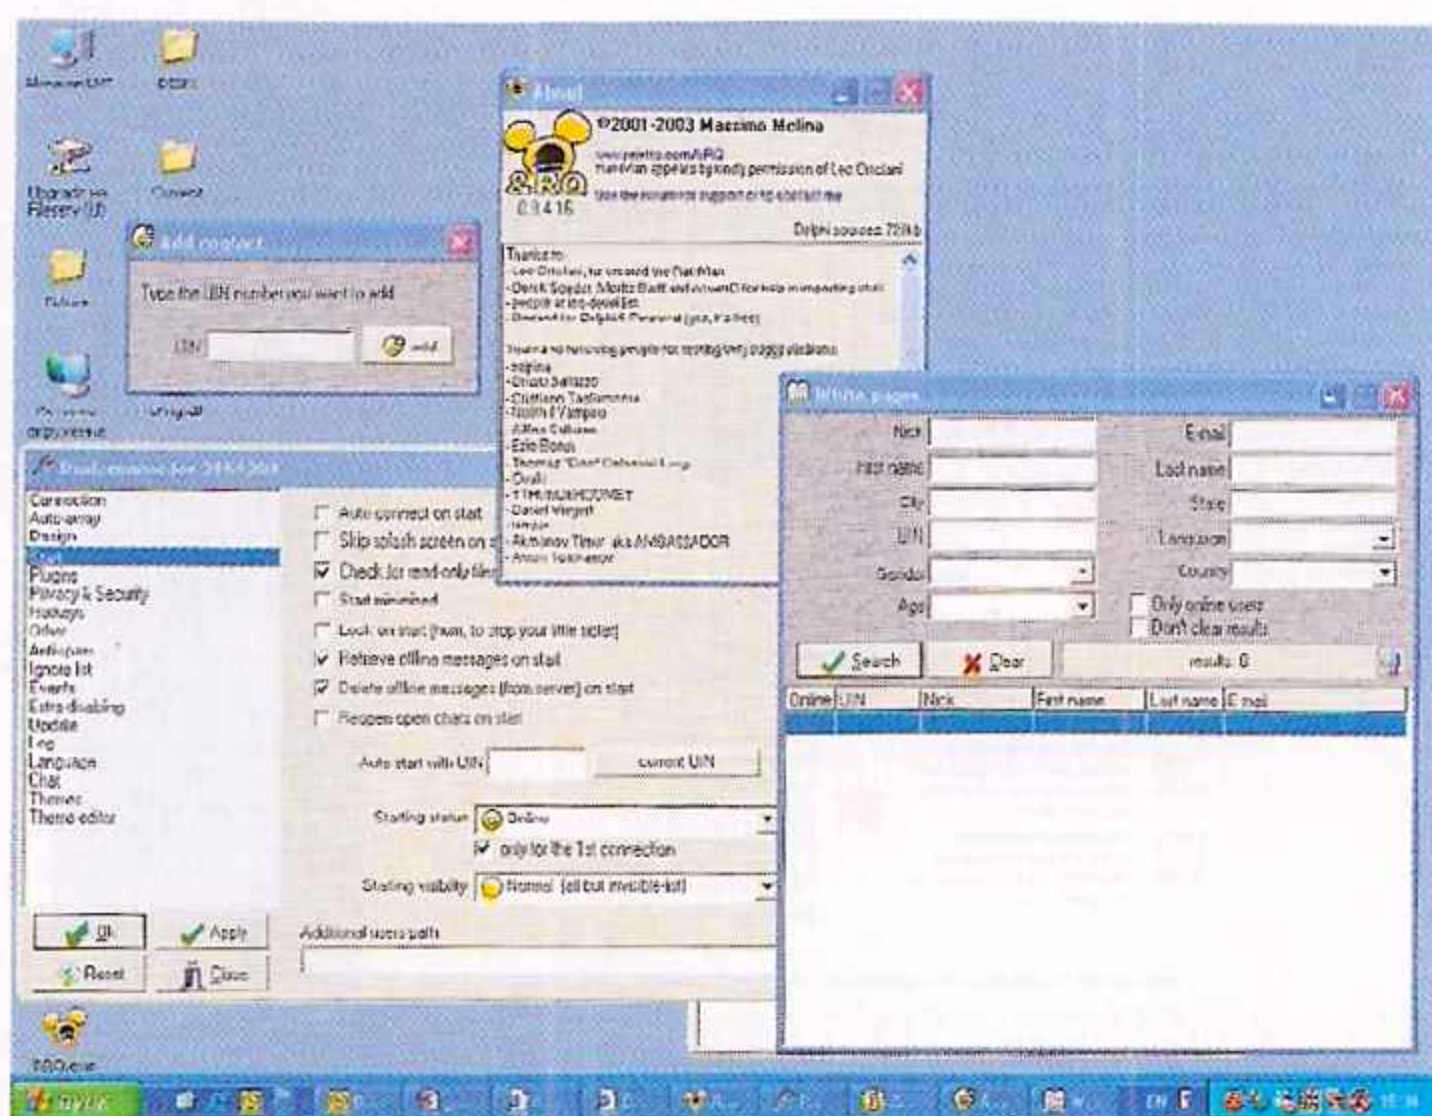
About

©2001-2003 Massimo Melina

&RQ
0.9.4.16

Delphi sources 728kb

Thanks to:

Add contact

Type the UIN number you want to add

UIN

add

White pages

Nick
E-mail
First name
Last name
City
State
UIN
Language
Gender
Country
Age
Only online users
Don't clear results
Search
Clear
results: 0

| Online | UIN | Nick | First name | Last name | E-mail |
|---|---|---|---|---|---|

Connection
Auto-away
Design
Plugins
Privacy & Security
Hotkeys
Other
Antispam
Ignore list
Events
Extra disabling
Update
Log
Language
Chat
Themes
Theme editor

Auto connect on start
Skip splash screen on s
Check for read-only file
Start minimized
Lock on start
Retrieve offline messages on start
Delete offline messages (from server) on start
Reopen open chats on start

Auto start with UIN
current UIN
Starting status
Online
only for the 1st connection
Starting visibility
Normal (all but invisible-list)
Additional users path

Ok
Apply
Reset
Close

&RQ.exe